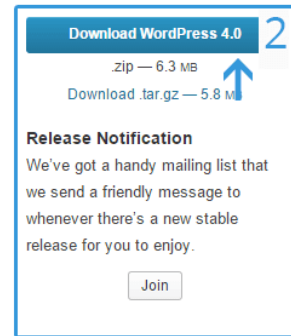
Download WordPress 4.0

2

.zip — 6.3 MB

Download .tar.gz — 5.8 MB

Release Notification

We've got a handy mailing list that we send a friendly message to whenever there's a new stable release for you to enjoy.

Join